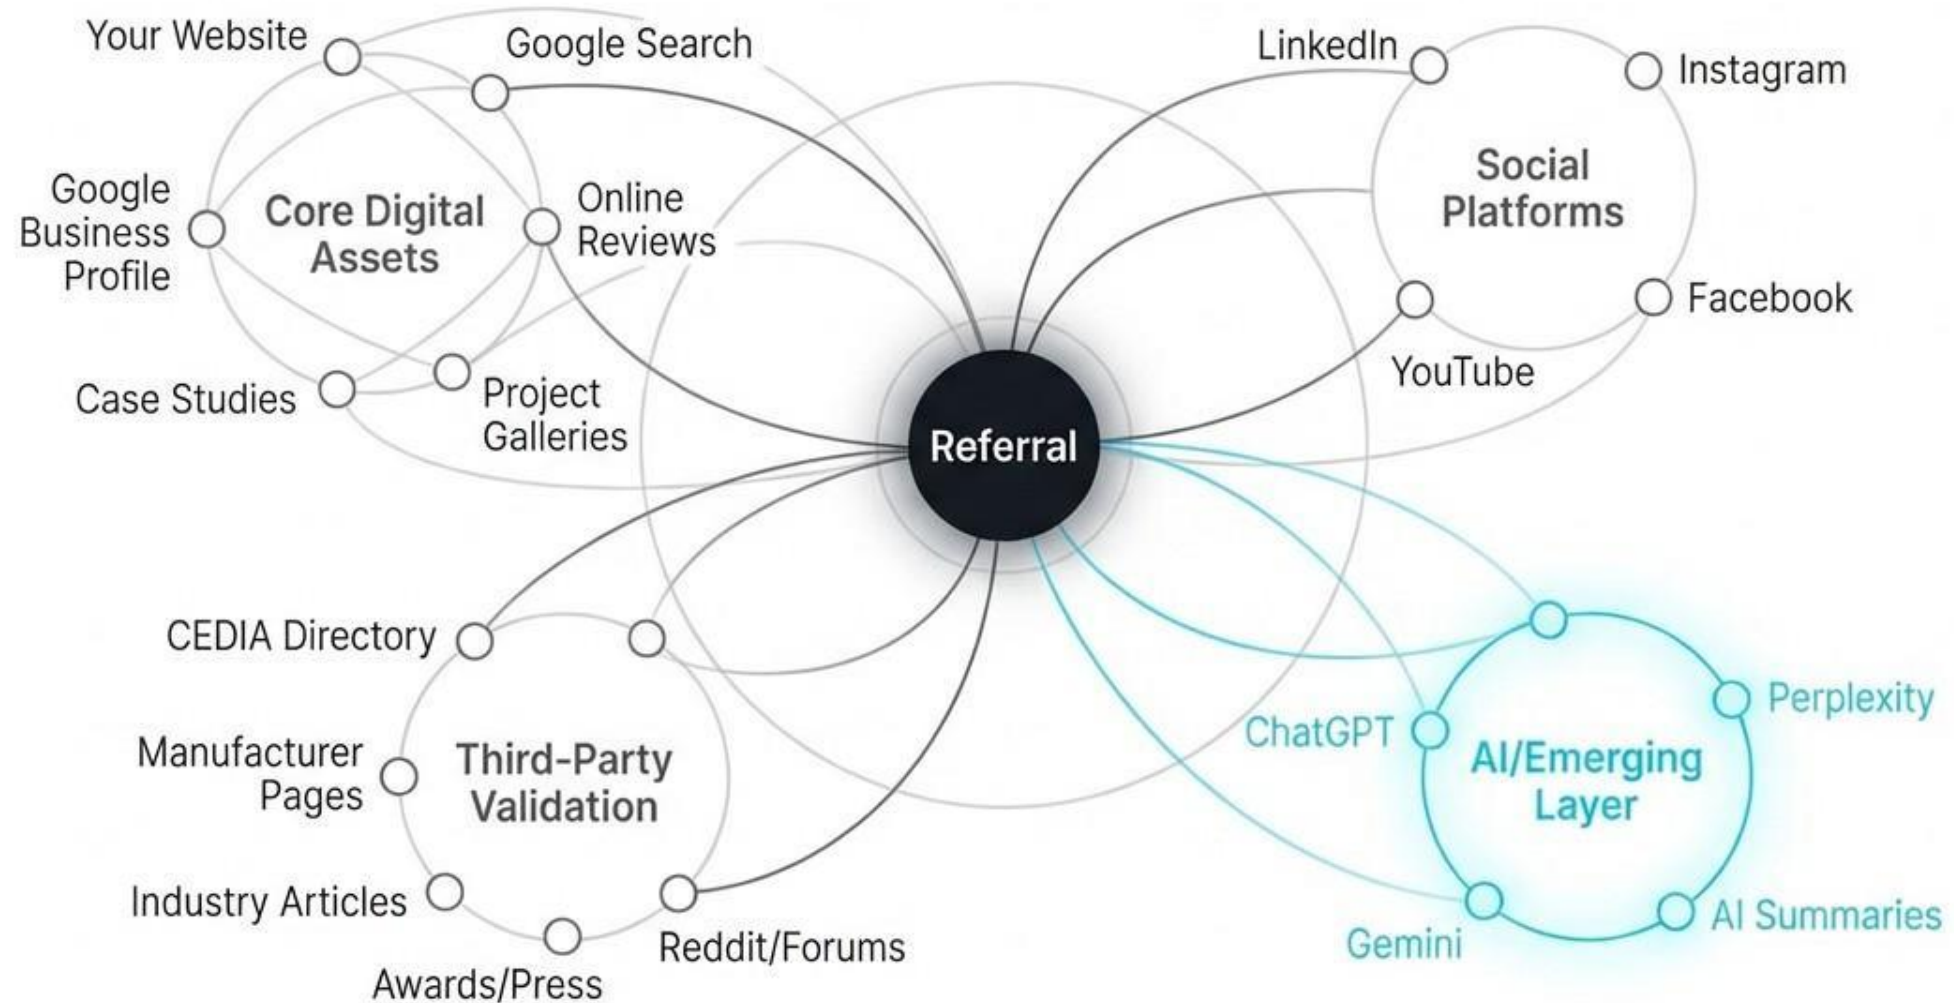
Your Website

Google Search

Google Business Profile

Core Digital Assets

Online Reviews

Case Studies

Project Galleries

LinkedIn

Instagram

Social Platforms

YouTube

Facebook

Referral

CEDIA Directory

Manufacturer Pages

Third-Party Validation

Industry Articles

Awards/Press

Reddit/Forums

ChatGPT

Perplexity

AI/Emerging Layer

Gemini

AI Summaries